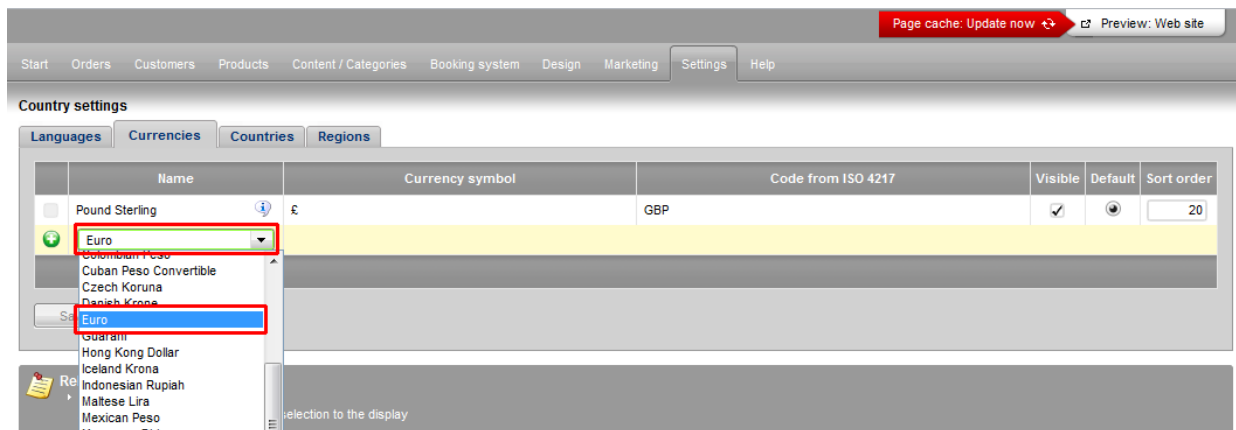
Page cache: Update now
Preview: Web site

Start Orders Customers Products Content / Categories Booking system Design Marketing Settings Help

Country settings

Languages Currencies Countries Regions

| | Name | Currency symbol | Code from ISO 4217 | Visible | Default | Sort order |
|---|---|---|---|---|---|---|
| | Pound Sterling | £ | GBP | ✓ | | 20 |
| | Euro | | | | | |

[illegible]
Cuban Peso Convertible
Czech Koruna
Danish Krone
Euro
Guarani
Hong Kong Dollar
Iceland Krona
Indonesian Rupiah
Maltese Lira
Mexican Peso

Se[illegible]

Re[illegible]

selection to the display